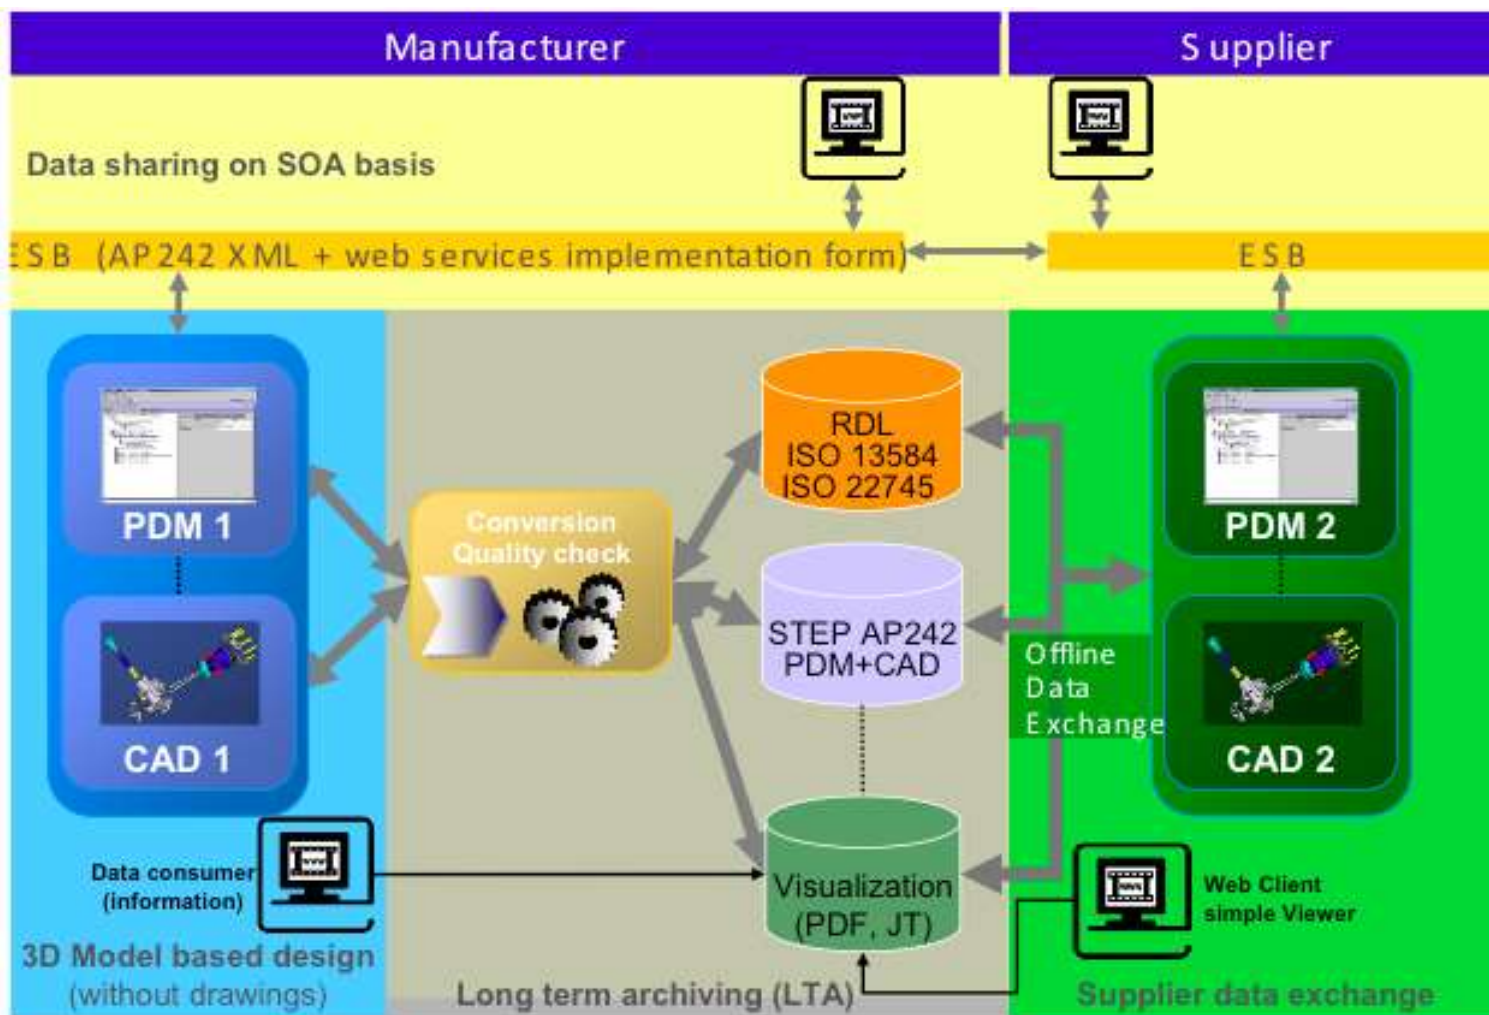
Manufacturer

Supplier

Data sharing on SOA basis

ESB (AP242 XML + web services implementation form)

ESB

PDM 1

CAD 1

Conversion
Quality check

RDL
ISO 13584
ISO 22745

STEP AP242
PDM+CAD

Visualization
(PDF, JT)

Offline
Data
Exchange

PDM 2

CAD 2

Data consumer
(information)

Web Client
simple Viewer

3D Model based design
(without drawings)

Long term archiving (LTA)

Supplier data exchange